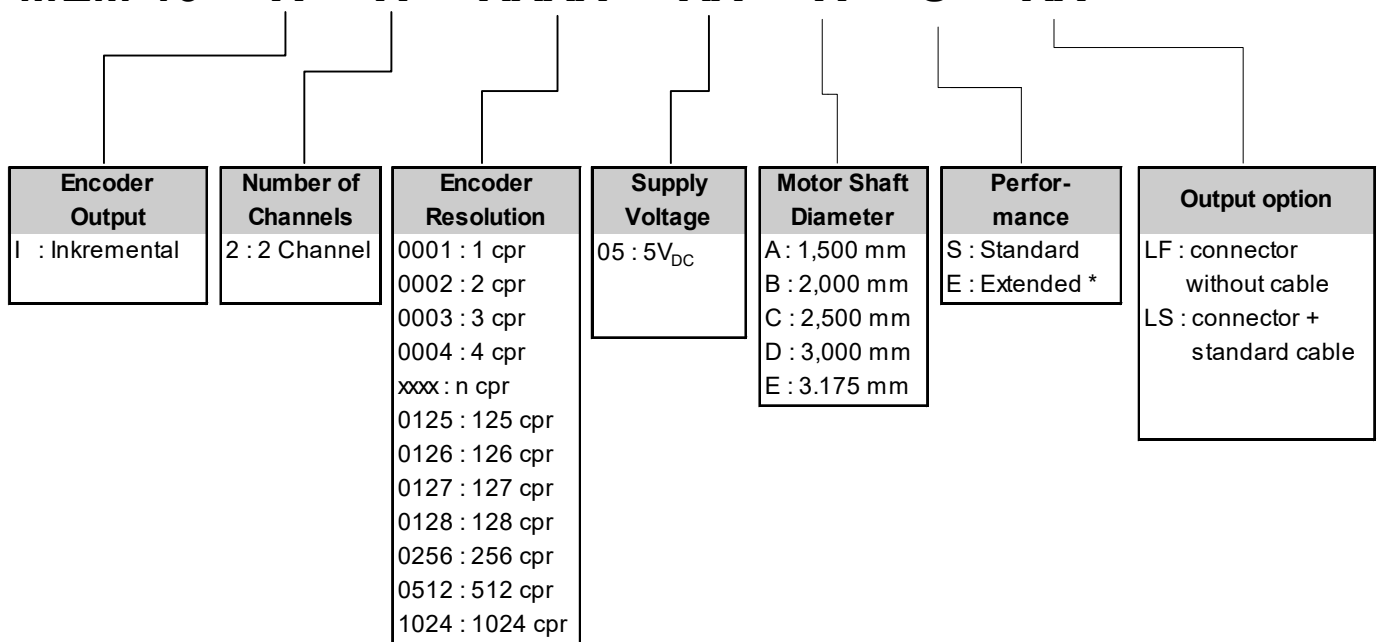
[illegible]

Encoder Output
I : Inkremental

Number of Channels
2 : 2 Channel

Encoder Resolution
0001 : 1 cpr
0002 : 2 cpr
0003 : 3 cpr
0004 : 4 cpr
xxxx : n cpr
0125 : 125 cpr
0126 : 126 cpr
0127 : 127 cpr
0128 : 128 cpr
0256 : 256 cpr
0512 : 512 cpr
1024 : 1024 cpr

Supply Voltage
05 : $5V_{DC}$

Motor Shaft Diameter
A : 1,500 mm
B : 2,000 mm
C : 2,500 mm
D : 3,000 mm
E : 3.175 mm

Performance
S : Standard
E : Extended *

Output option
LF : connector without cable
LS : connector + standard cable